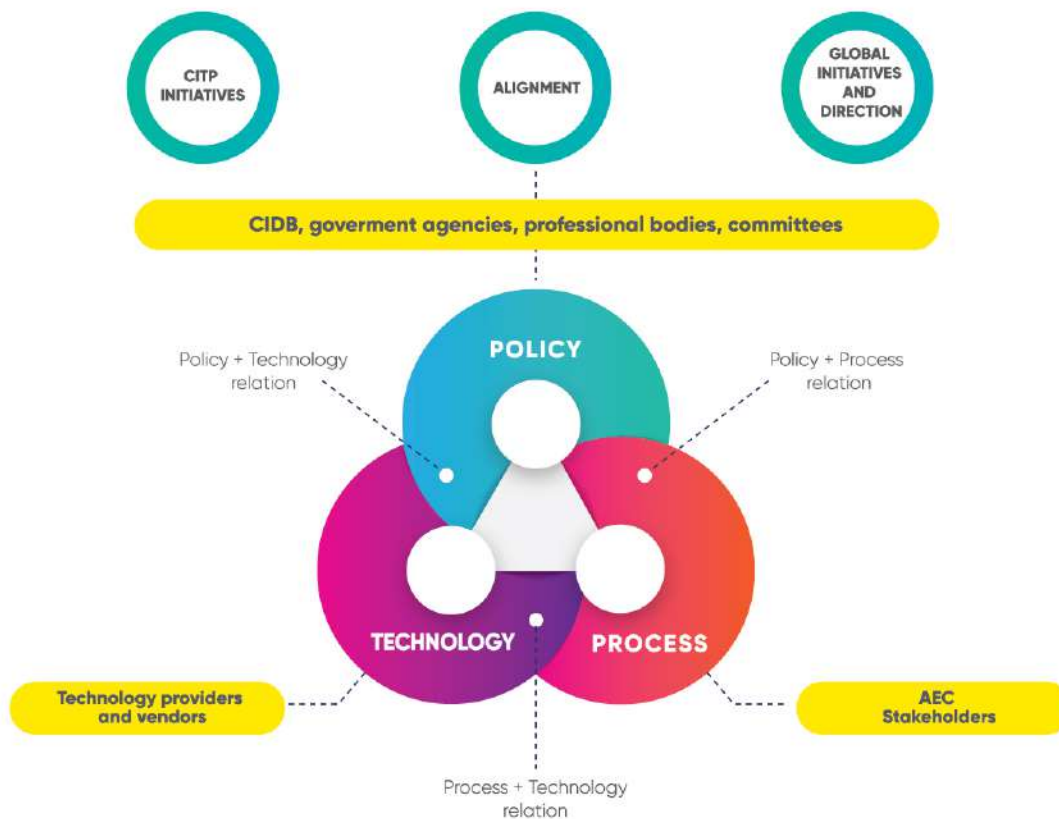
CITP INITIATIVES

ALIGNMENT

GLOBAL INITIATIVES AND DIRECTION

CIDB, goverment agencies, professional bodies, committees

Policy + Technology relation

POLICY

Policy + Process relation

TECHNOLOGY

PROCESS

Technology providers and vendors

AEC Stakeholders

Process + Technology relation